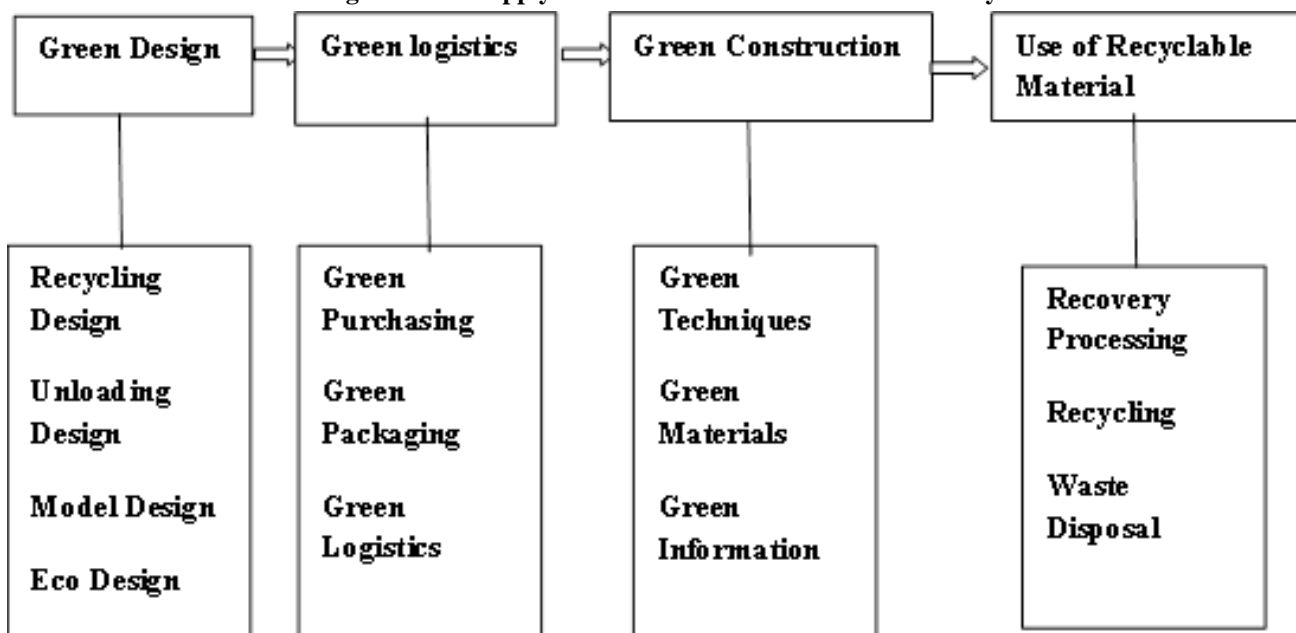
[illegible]

Green Design

Green logistics

Green Construction

Use of Recyclable Material

Recycling Design

Unloading Design

Model Design

Eco Design

Green Purchasing

Green Packaging

Green Logistics

Green Techniques

Green Materials

Green Information

Recovery Processing

Recycling

Waste Disposal